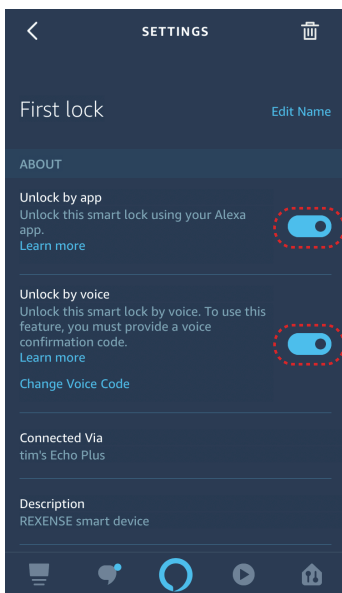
SETTINGS

First lock

Edit Name

ABOUT

Unlock by app
Unlock this smart lock using your Alexa app.
Learn more

Unlock by voice
Unlock this smart lock by voice. To use this feature, you must provide a voice confirmation code.
Learn more

Change Voice Code

Connected Via
tim's Echo Plus

Description
REXENSE smart device